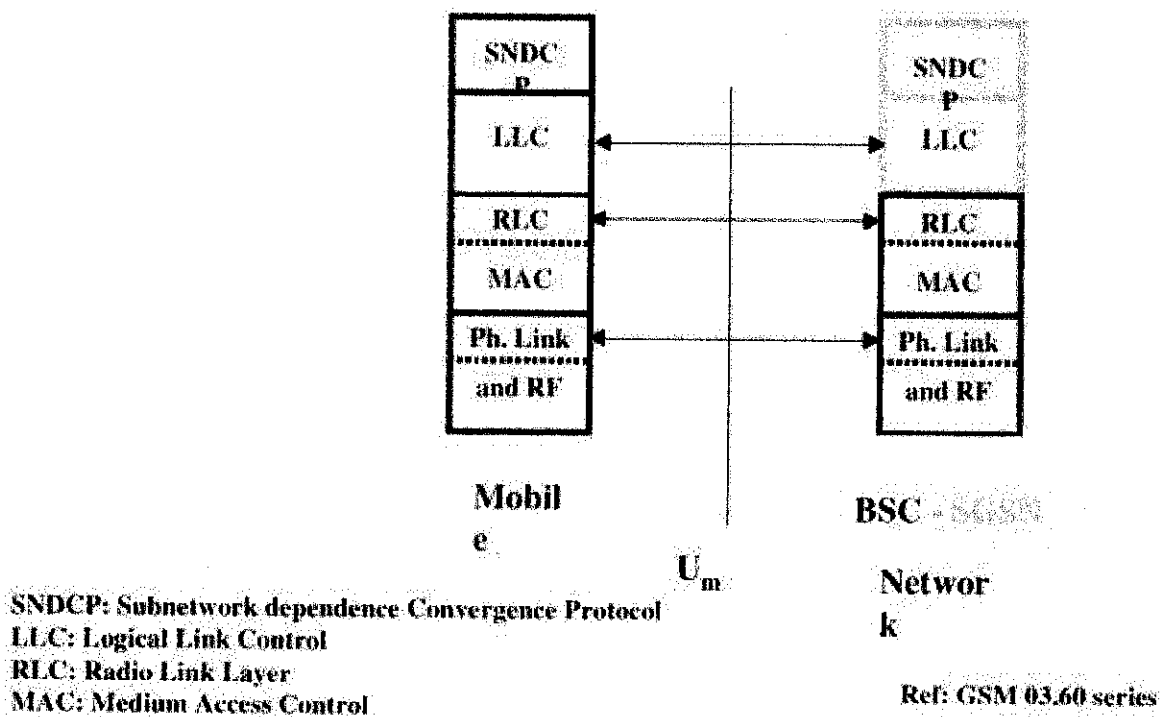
SNDC
P

LLC

RLC

MAC

Ph. Link
and RF

SNDC
P
LLC

RLC

MAC

Ph. Link
and RF

Mobil
e

$U_m$

BSC - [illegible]

Networ
k

SNDCP: Subnetwork dependence Convergence Protocol
LLC: Logical Link Control
RLC: Radio Link Layer
MAC: Medium Access Control

Ref: GSM 03.60 series